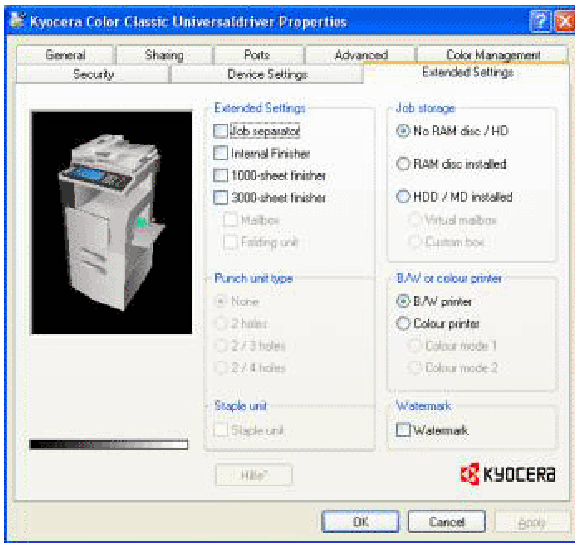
Kyocera Color Classic Universaldriver Properties

General
Sharing
Ports
Advanced
Color Management
Security
Device Settings
Extended Settings

Extended Settings
Job separator
Internal Finisher
1000-sheet finisher
3000-sheet finisher
Mailbox
Folding unit

Job storage
No RAM disc / HD
RAM disc installed
HDD / MD installed
Virtual mailbox
Custom box

Punch unit type
None
2 holes
2 / 3 holes
2 / 4 holes

B/W or colour printer
B/W printer
Colour printer
Colour mode 1
Colour mode 2

Staple unit
Staple unit

Watermark
Watermark

Hilfe?

KYOCERA

OK
Cancel
Apply